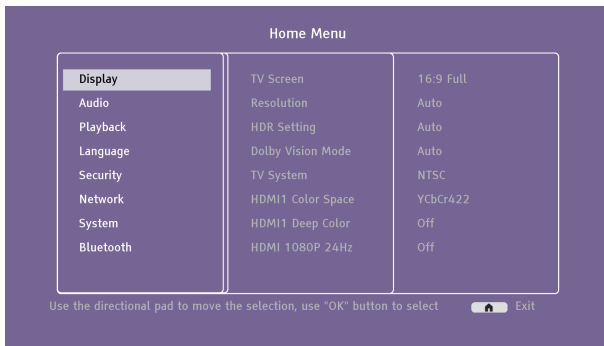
Home Menu

Display
Audio
Playback
Language
Security
Network
System
Bluetooth

| TV Screen | 16:9 Full |
|---|---|
| Resolution | Auto |
| HDR Setting | Auto |
| Dolby Vision Mode | Auto |
| TV System | NTSC |
| HDMI1 Color Space | YCbCr422 |
| HDMI1 Deep Color | Off |
| HDMI 1080P 24Hz | Off |

Use the directional pad to move the selection, use "OK" button to select

Exit